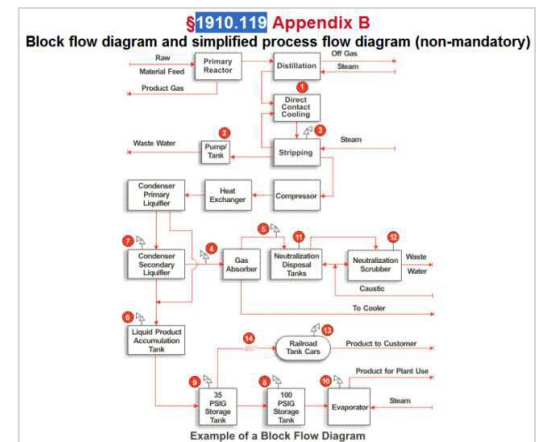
§1910.119 Appendix B
Block flow diagram and simplified process flow diagram (non-mandatory)

Raw Material Feed
Primary Reactor
Distillation
Off Gas
Steam
Product Gas
1
Direct Contact Cooling
2
3
Waste Water
Pump/Tank
Stripping
Steam
Condenser Primary Liquifier
Heat Exchanger
Compressor
5
11
12
7
4
Condenser Secondary Liquifier
Gas Absorber
Neutralization Disposal Tanks
Neutralization Scrubber
Waste Water
Caustic
To Cooler
8
Liquid Product Accumulation Tank
14
13
Railroad Tank Cars
Product to Customer
9
6
10
Product for Plant Use
35 PSIG Storage Tank
100 PSIG Storage Tank
Evaporator
Steam
Example of a Block Flow Diagram